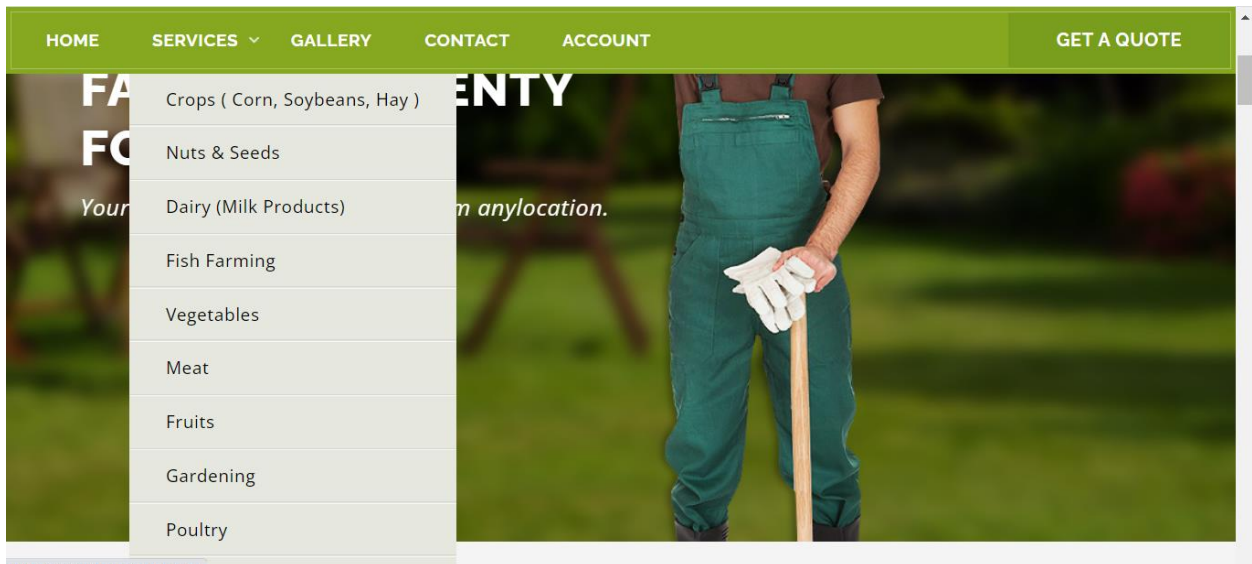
HOME SERVICES GALLERY CONTACT ACCOUNT GET A QUOTE

FA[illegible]ENTY
FO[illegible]

Your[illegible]m anylocation.

Crops ( Corn, Soybeans, Hay )
Nuts & Seeds
Dairy (Milk Products)
Fish Farming
Vegetables
Meat
Fruits
Gardening
Poultry